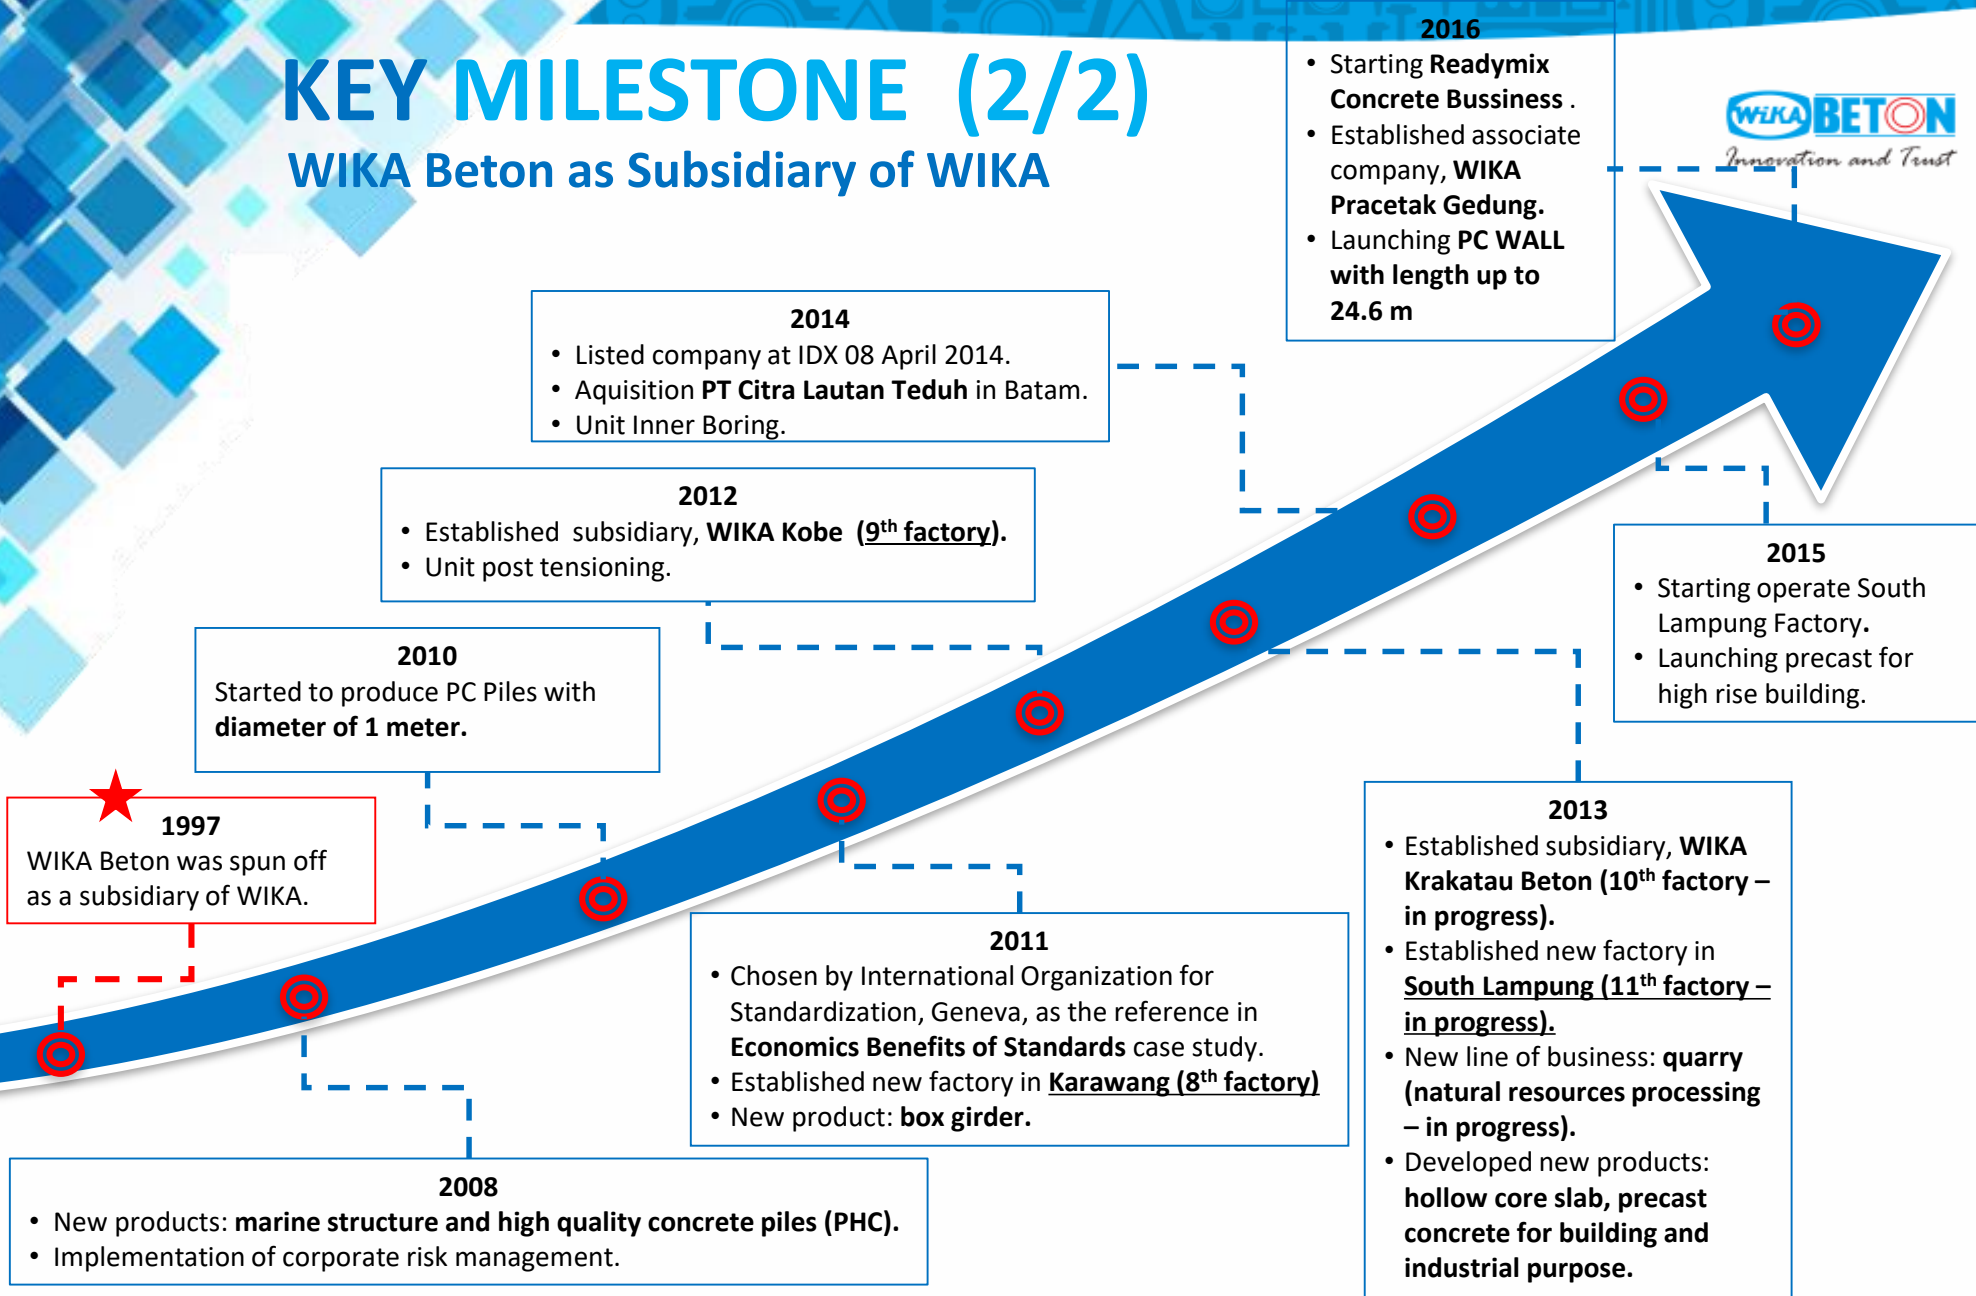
KEY MILESTONE (2/2)
WIKA Beton as Subsidiary of WIKA

WIKA BETON
Innovation and Trust

2016
• Starting Readymix Concrete Bussiness .
• Established associate company, WIKA Pracetak Gedung.
• Launching PC WALL with length up to 24.6 m

2014
• Listed company at IDX 08 April 2014.
• Aquisition PT Citra Lautan Teduh in Batam.
• Unit Inner Boring.

2012
• Established subsidiary, WIKA Kobe ($9^{th}$ factory).
• Unit post tensioning.

2015
• Starting operate South Lampung Factory.
• Launching precast for high rise building.

2010
Started to produce PC Piles with diameter of 1 meter.

1997
WIKA Beton was spun off as a subsidiary of WIKA.

2013
• Established subsidiary, WIKA Krakatau Beton ($10^{th}$ factory – in progress).
• Established new factory in South Lampung ($11^{th}$ factory – in progress).
• New line of business: quarry (natural resources processing – in progress).
• Developed new products: hollow core slab, precast concrete for building and industrial purpose.

2011
• Chosen by International Organization for Standardization, Geneva, as the reference in Economics Benefits of Standards case study.
• Established new factory in Karawang ($8^{th}$ factory)
• New product: box girder.

2008
• New products: marine structure and high quality concrete piles (PHC).
• Implementation of corporate risk management.